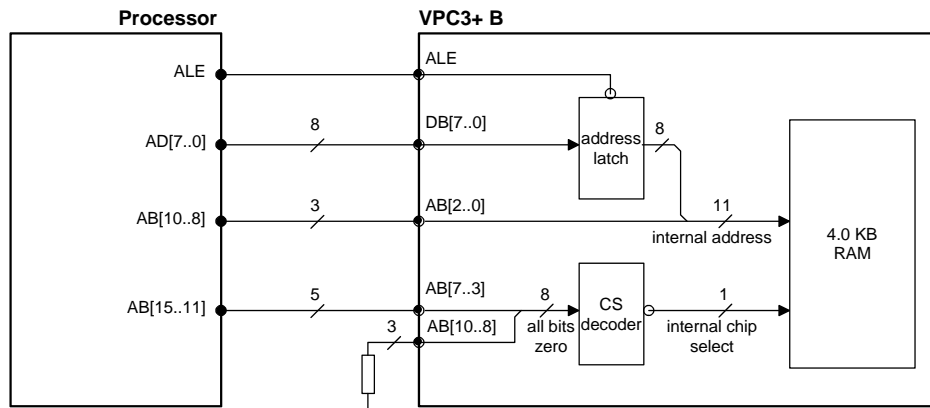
Processor

VPC3+ B

ALE

ALE

8

DB[7..0]

AD[7..0]

address latch

8

AB[10..8]

3

AB[2..0]

11

internal address

4.0 KB RAM

AB[15..11]

5

AB[7..3]

8

CS decoder

1

3

AB[10..8]

all bits zero

internal chip select